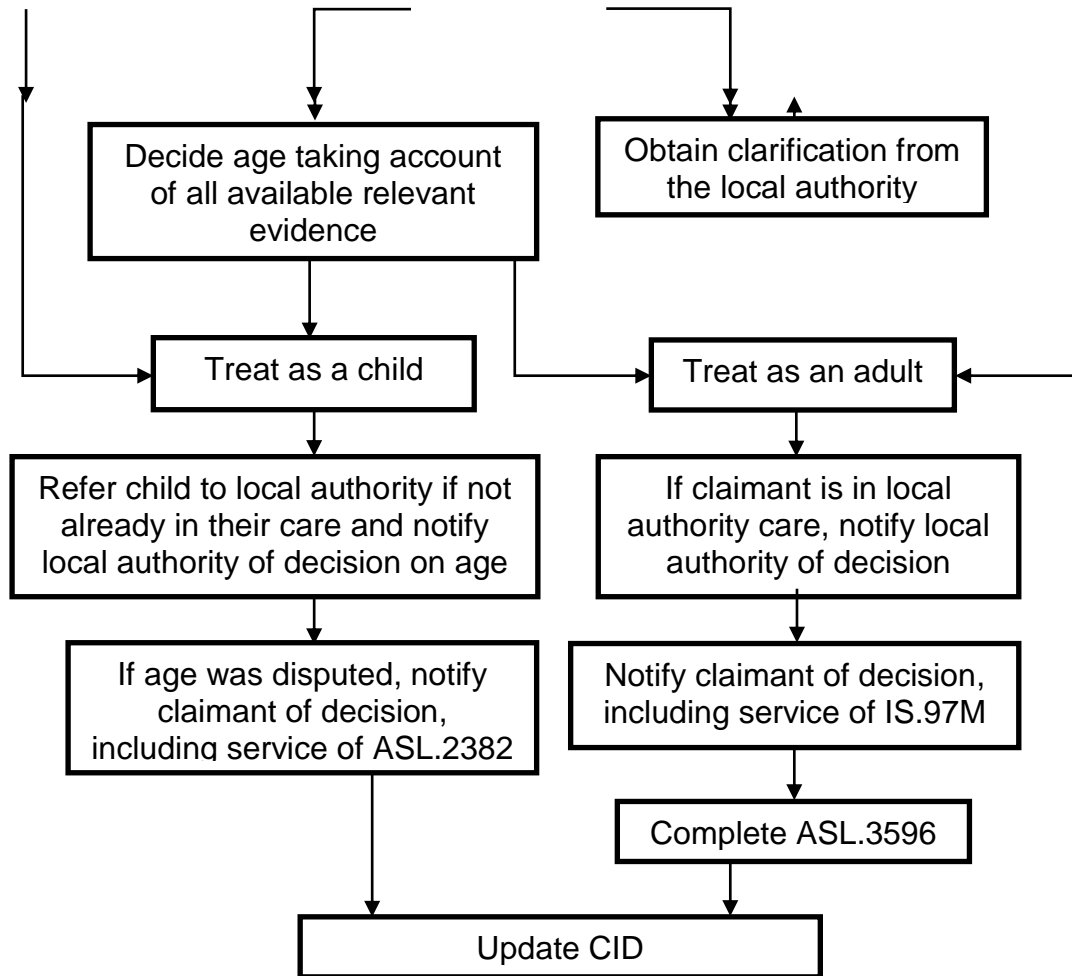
Decide age taking account of all available relevant evidence

Obtain clarification from the local authority

Treat as a child

Treat as an adult

Refer child to local authority if not already in their care and notify local authority of decision on age

If claimant is in local authority care, notify local authority of decision

If age was disputed, notify claimant of decision, including service of ASL.2382

Notify claimant of decision, including service of IS.97M

Complete ASL.3596

Update CID